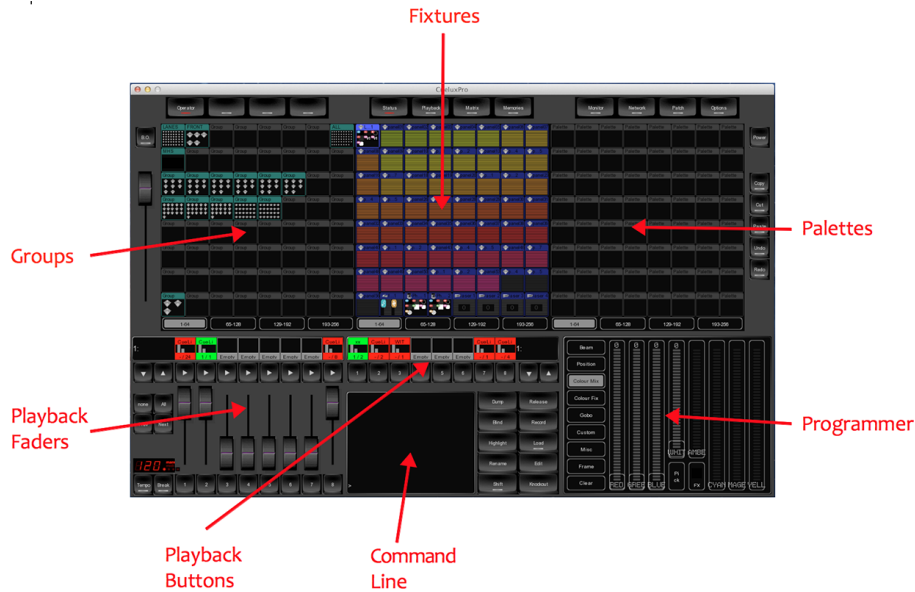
Fixtures

CoeluxPro

Operator

Status

Playback

Modes

Memories

Monitor

Network

Patch

Options

Groups

Palettes

1-64

65-128

129-192

193-256

1-64

65-128

129-192

193-256

1-64

65-128

129-192

193-256

Power

Copy

Cut

Paste

Undo

Redo

Playback Faders

Playback Buttons

Command Line

Programmer

Empty

Empty

Empty

Empty

Empty

Empty

Empty

Empty

Beam

Position

Colour Mix

Colour Fx

Gobo

Custom

Misc

Frame

Clear

Dump

Release

Blind

Record

Highlight

Load

Rename

Edit

Shift

Readout

120

Tempo

Break

1

2

3

4

5

6

7

8

RED

GREEN

BLUE

WHITE

AMBER

CYAN

MAGE

YELL